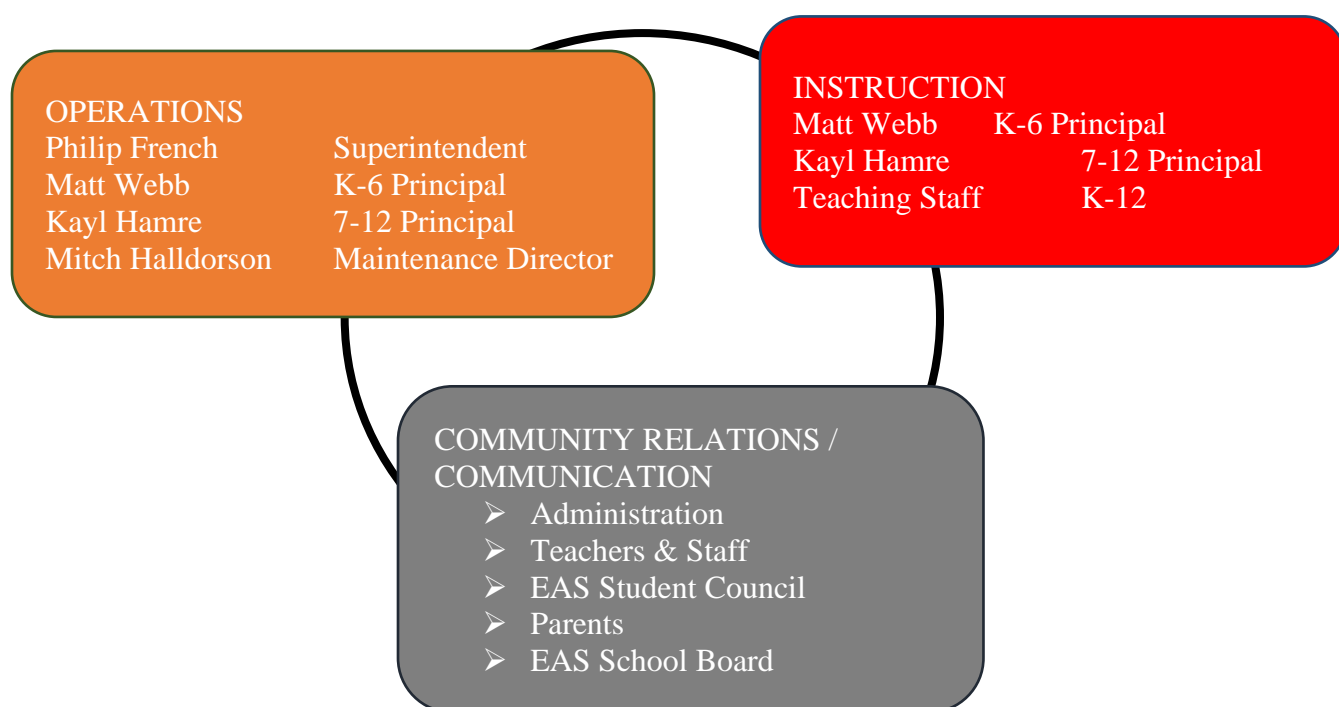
OPERATIONS
Philip French Superintendent
Matt Webb K-6 Principal
Kayl Hamre 7-12 Principal
Mitch Halldorson Maintenance Director

INSTRUCTION
Matt Webb K-6 Principal
Kayl Hamre 7-12 Principal
Teaching Staff K-12

COMMUNITY RELATIONS / COMMUNICATION
➢ Administration
➢ Teachers & Staff
➢ EAS Student Council
➢ Parents
➢ EAS School Board